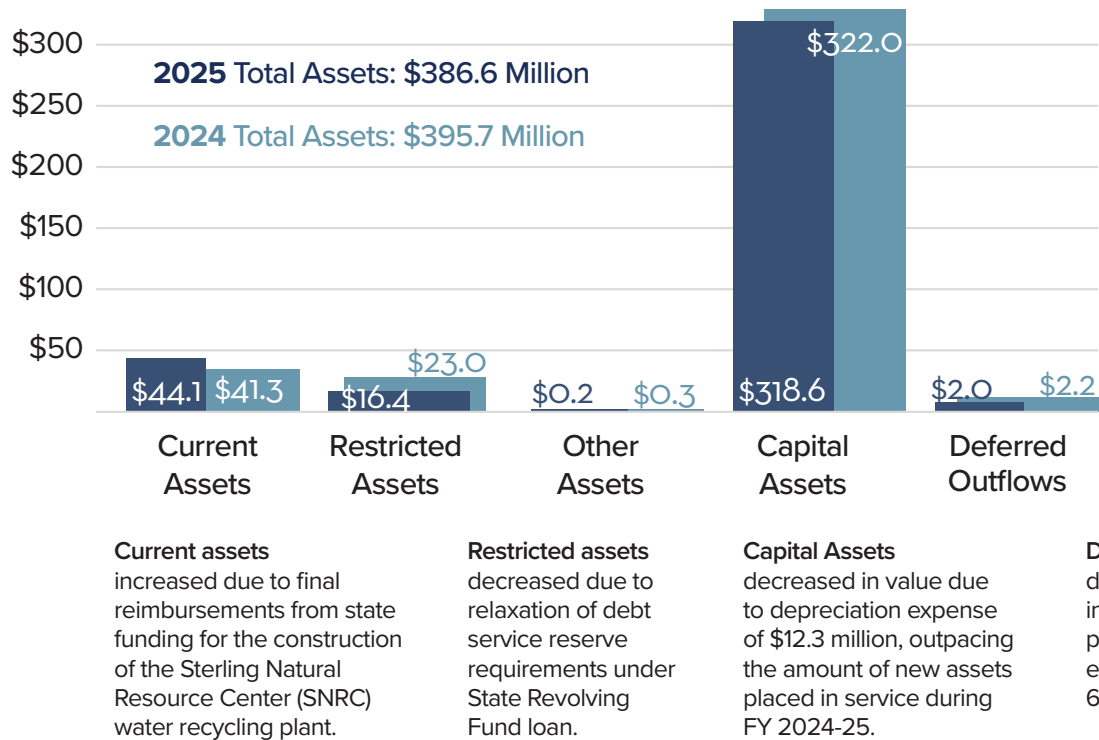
$300
$250
$200
$150
$100
$50

**2025** Total Assets: $386.6 Million
**2024** Total Assets: $395.7 Million

$44.1 $41.3
$16.4 $23.0
$0.2 $0.3
$318.6 $322.0
$2.0 $2.2

Current Assets
Restricted Assets
Other Assets
Capital Assets
Deferred Outflows

**Current assets** increased due to final reimbursements from state funding for the construction of the Sterling Natural Resource Center (SNRC) water recycling plant.

**Restricted assets** decreased due to relaxation of debt service reserve requirements under State Revolving Fund loan.

**Capital Assets** decreased in value due to depreciation expense of $12.3 million, outpacing the amount of new assets placed in service during FY 2024-25.

D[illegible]
d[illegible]
in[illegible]
p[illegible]
e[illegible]
6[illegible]